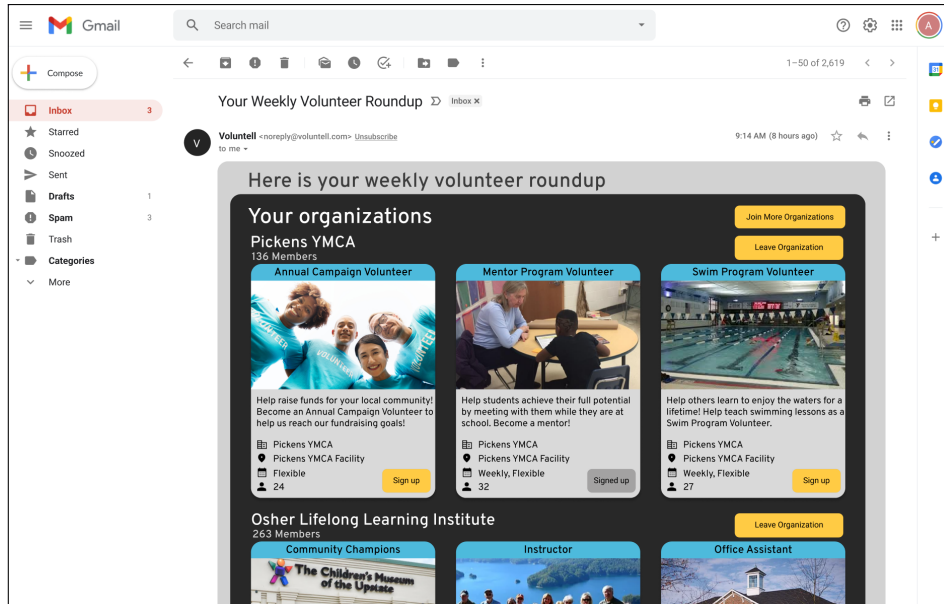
Gmail

Search mail

Compose

Inbox 3
Starred
Snoozed
Sent
Drafts 1
Spam 3
Trash
Categories
More

1–50 of 2,619

Your Weekly Volunteer Roundup Inbox ×

Voluntell <noreply@voluntell.com> Unsubscribe
to me

9:14 AM (8 hours ago)

Here is your weekly volunteer roundup

Your organizations

Join More Organizations

Pickens YMCA
136 Members

Leave Organization

Annual Campaign Volunteer

Help raise funds for your local community! Become an Annual Campaign Volunteer to help us reach our fundraising goals!

Pickens YMCA
Pickens YMCA Facility
Flexible
24

Sign up

Mentor Program Volunteer

Help students achieve their full potential by meeting with them while they are at school. Become a mentor!

Pickens YMCA
Pickens YMCA Facility
Weekly, Flexible
32

Signed up

Swim Program Volunteer

Help others learn to enjoy the waters for a lifetime! Help teach swimming lessons as a Swim Program Volunteer.

Pickens YMCA
Pickens YMCA Facility
Weekly, Flexible
27

Sign up

Osher Lifelong Learning Institute
263 Members

Leave Organization

Community Champions

The Children's Museum of the Upstate

Instructor

Office Assistant